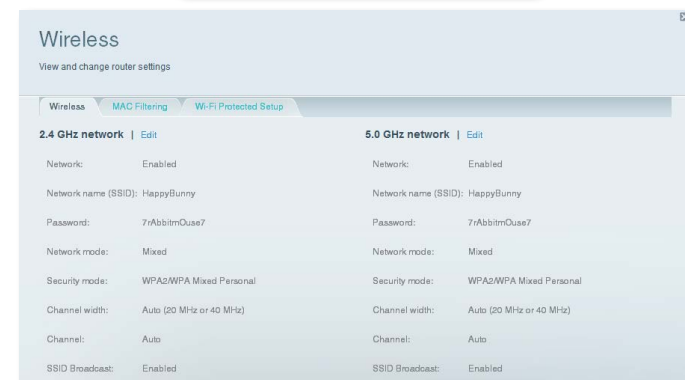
Wireless

View and change router settings

Wireless | MAC Filtering | Wi-Fi Protected Setup

2.4 GHz network | Edit

Network: Enabled

Network name (SSID): HappyBunny

Password: 7rAbbitmOuse7

Network mode: Mixed

Security mode: WPA2/WPA Mixed Personal

Channel width: Auto (20 MHz or 40 MHz)

Channel: Auto

SSID Broadcast: Enabled

5.0 GHz network | Edit

Network: Enabled

Network name (SSID): HappyBunny

Password: 7rAbbitmOuse7

Network mode: Mixed

Security mode: WPA2/WPA Mixed Personal

Channel width: Auto (20 MHz or 40 MHz)

Channel: Auto

SSID Broadcast: Enabled